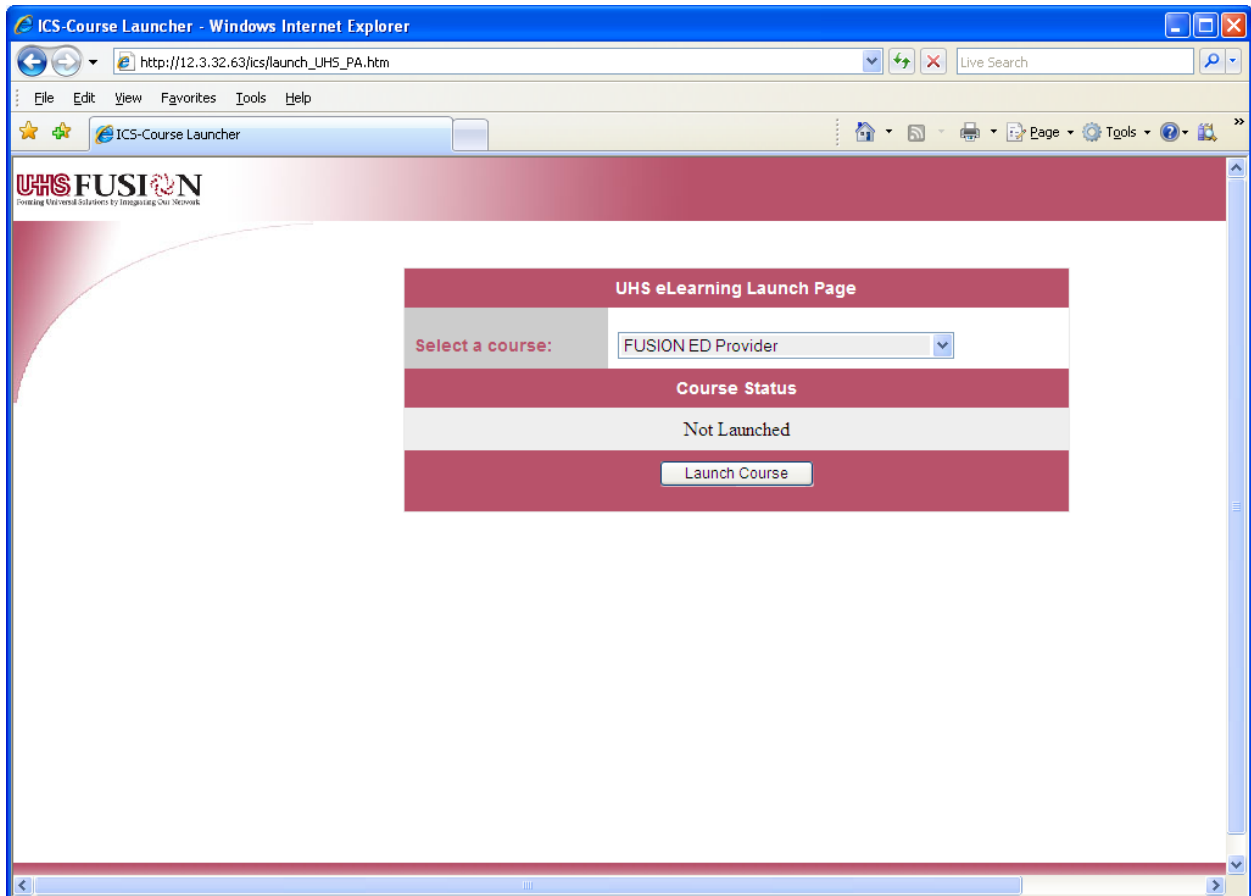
ICS-Course Launcher - Windows Internet Explorer

http://12.3.32.63/ics/launch_UHS_PA.htm

Live Search

File Edit View Favorites Tools Help

ICS-Course Launcher

Page Tools

UHS FUSION
Forming Universal Solutions by Integrating Our Network

| UHS eLearning Launch Page | |
|---|---|
| Select a course: | FUSION ED Provider |
| Course Status | |
| Not Launched | |
| Launch Course | |